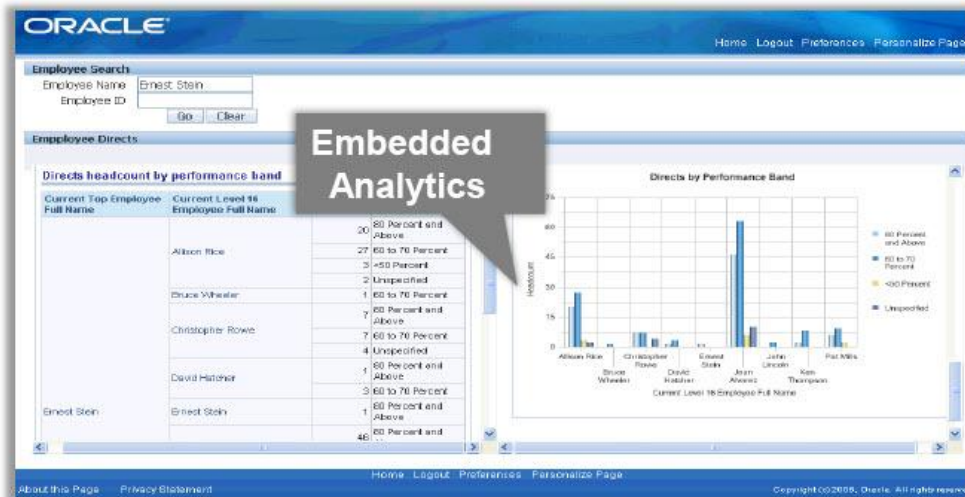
ORACLE

Home Logout Preferences Personalize Page

Employee Search

Employee Name Ernest Stein

Employee ID

Go Clear

Empployee Directs

Embedded Analytics

Directs headcount by performance band

| Current Top Employee Full Name | Current Level 16 Employee Full Name | | |
|---|---|---|---|
| | Allison Rice | 20 | 80 Percent and Above |
| | | 27 | 60 to 70 Percent |
| | | 3 | <50 Percent |
| | | 2 | Unspecified |
| | Bruce Wheeler | 1 | 60 to 70 Percent |
| | Christopher Rowe | 7 | 80 Percent and Above |
| | | 7 | 60 to 70 Percent |
| | | 4 | Unspecified |
| | David Hatcher | 1 | 80 Percent and Above |
| | | 3 | 60 to 70 Percent |
| Ernest Stein | Ernest Stein | 1 | 80 Percent and Above |
| | | 46 | 80 Percent and |

Directs by Performance Band

75
60
45
30
15
0

Headcount

Allison Rice Bruce Wheeler Christopher Rowe David Hatcher Ernest Stein Jean Alvarez John Lincoln Ken Thompson Pat Mills

Current Level 16 Employee Full Name

80 Percent and Above
60 to 70 Percent
<50 Percent
Unspecified

Home Logout Preferences Personalize Page

About this Page Privacy Statement

Copyright (c) 2006, Oracle. All rights reserved